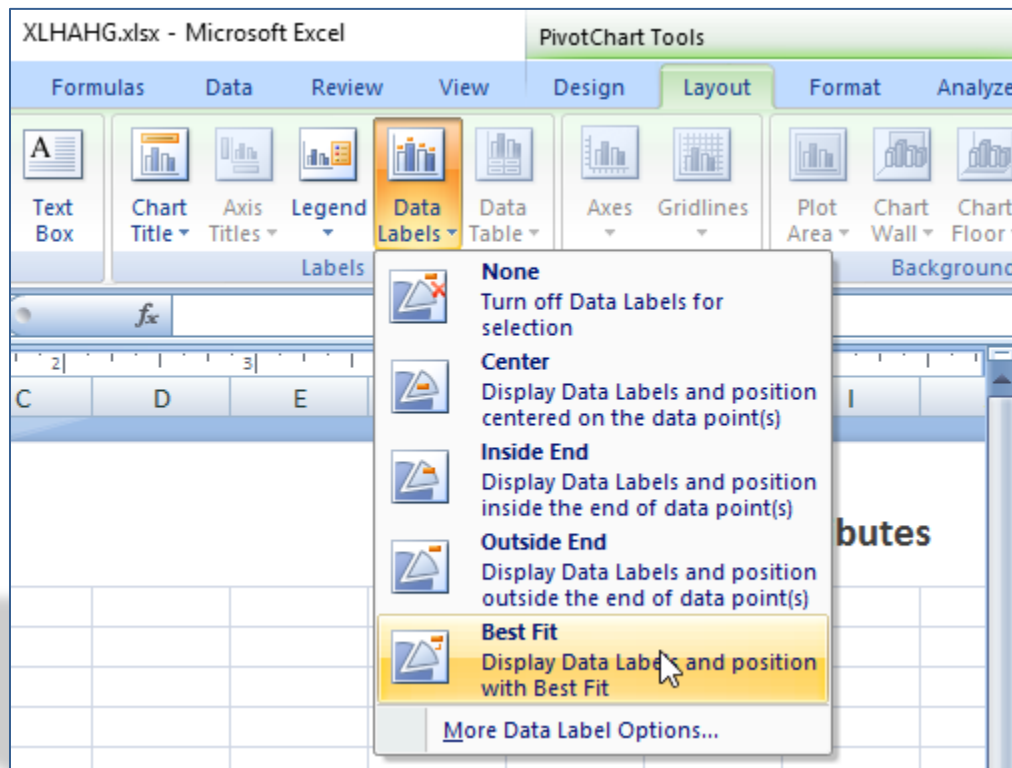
XLHAHG.xlsx - Microsoft Excel

PivotChart Tools

Formulas Data Review View Design Layout Format Analyze

A
Text Box

Chart Title ▾ Axis Titles ▾ Legend ▾ Data Labels ▾ Data Table ▾

Axes ▾ Gridlines ▾

Plot Area ▾ Chart Wall ▾ Chart Floor

Labels

Background

$f_x$

2 3

C D E I

butes

**None**
Turn off Data Labels for selection

**Center**
Display Data Labels and position centered on the data point(s)

**Inside End**
Display Data Labels and position inside the end of data point(s)

**Outside End**
Display Data Labels and position outside the end of data point(s)

**Best Fit**
Display Data Labels and position with Best Fit

More Data Label Options...